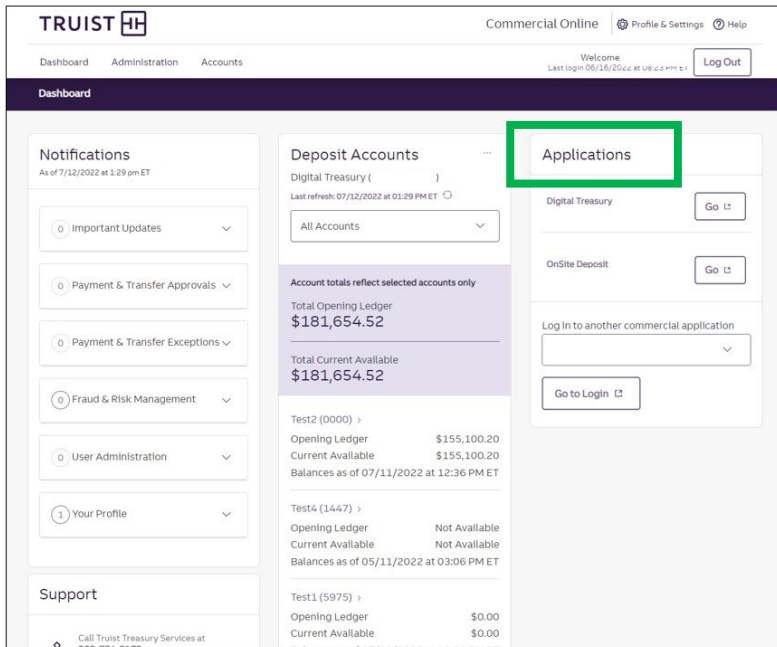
TRUIST HH

Commercial Online Profile & Settings Help

Dashboard Administration Accounts

Welcome
Last login 06/16/2022 at 08:23 PM ET

Log Out

Dashboard

Notifications
As of 7/12/2022 at 1:29 pm ET

0 Important Updates

0 Payment & Transfer Approvals

0 Payment & Transfer Exceptions

0 Fraud & Risk Management

0 User Administration

1 Your Profile

Support

Call Truist Treasury Services at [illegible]

Deposit Accounts
Digital Treasury ( )
Last refresh: 07/12/2022 at 01:29 PM ET

All Accounts

Account totals reflect selected accounts only
Total Opening Ledger
$181,654.52

Total Current Available
$181,654.52

Test2 (0000) ›
| Opening Ledger | $155,100.20 |
|---|---|
| Current Available | $155,100.20 |

Balances as of 07/11/2022 at 12:36 PM ET

Test4 (1447) ›
| Opening Ledger | Not Available |
|---|---|
| Current Available | Not Available |

Balances as of 05/11/2022 at 03:06 PM ET

Test1 (5975) ›
| Opening Ledger | $0.00 |
|---|---|
| Current Available | $0.00 |

Applications

Digital Treasury
Go

OnSite Deposit
Go

Log in to another commercial application

Go to Login